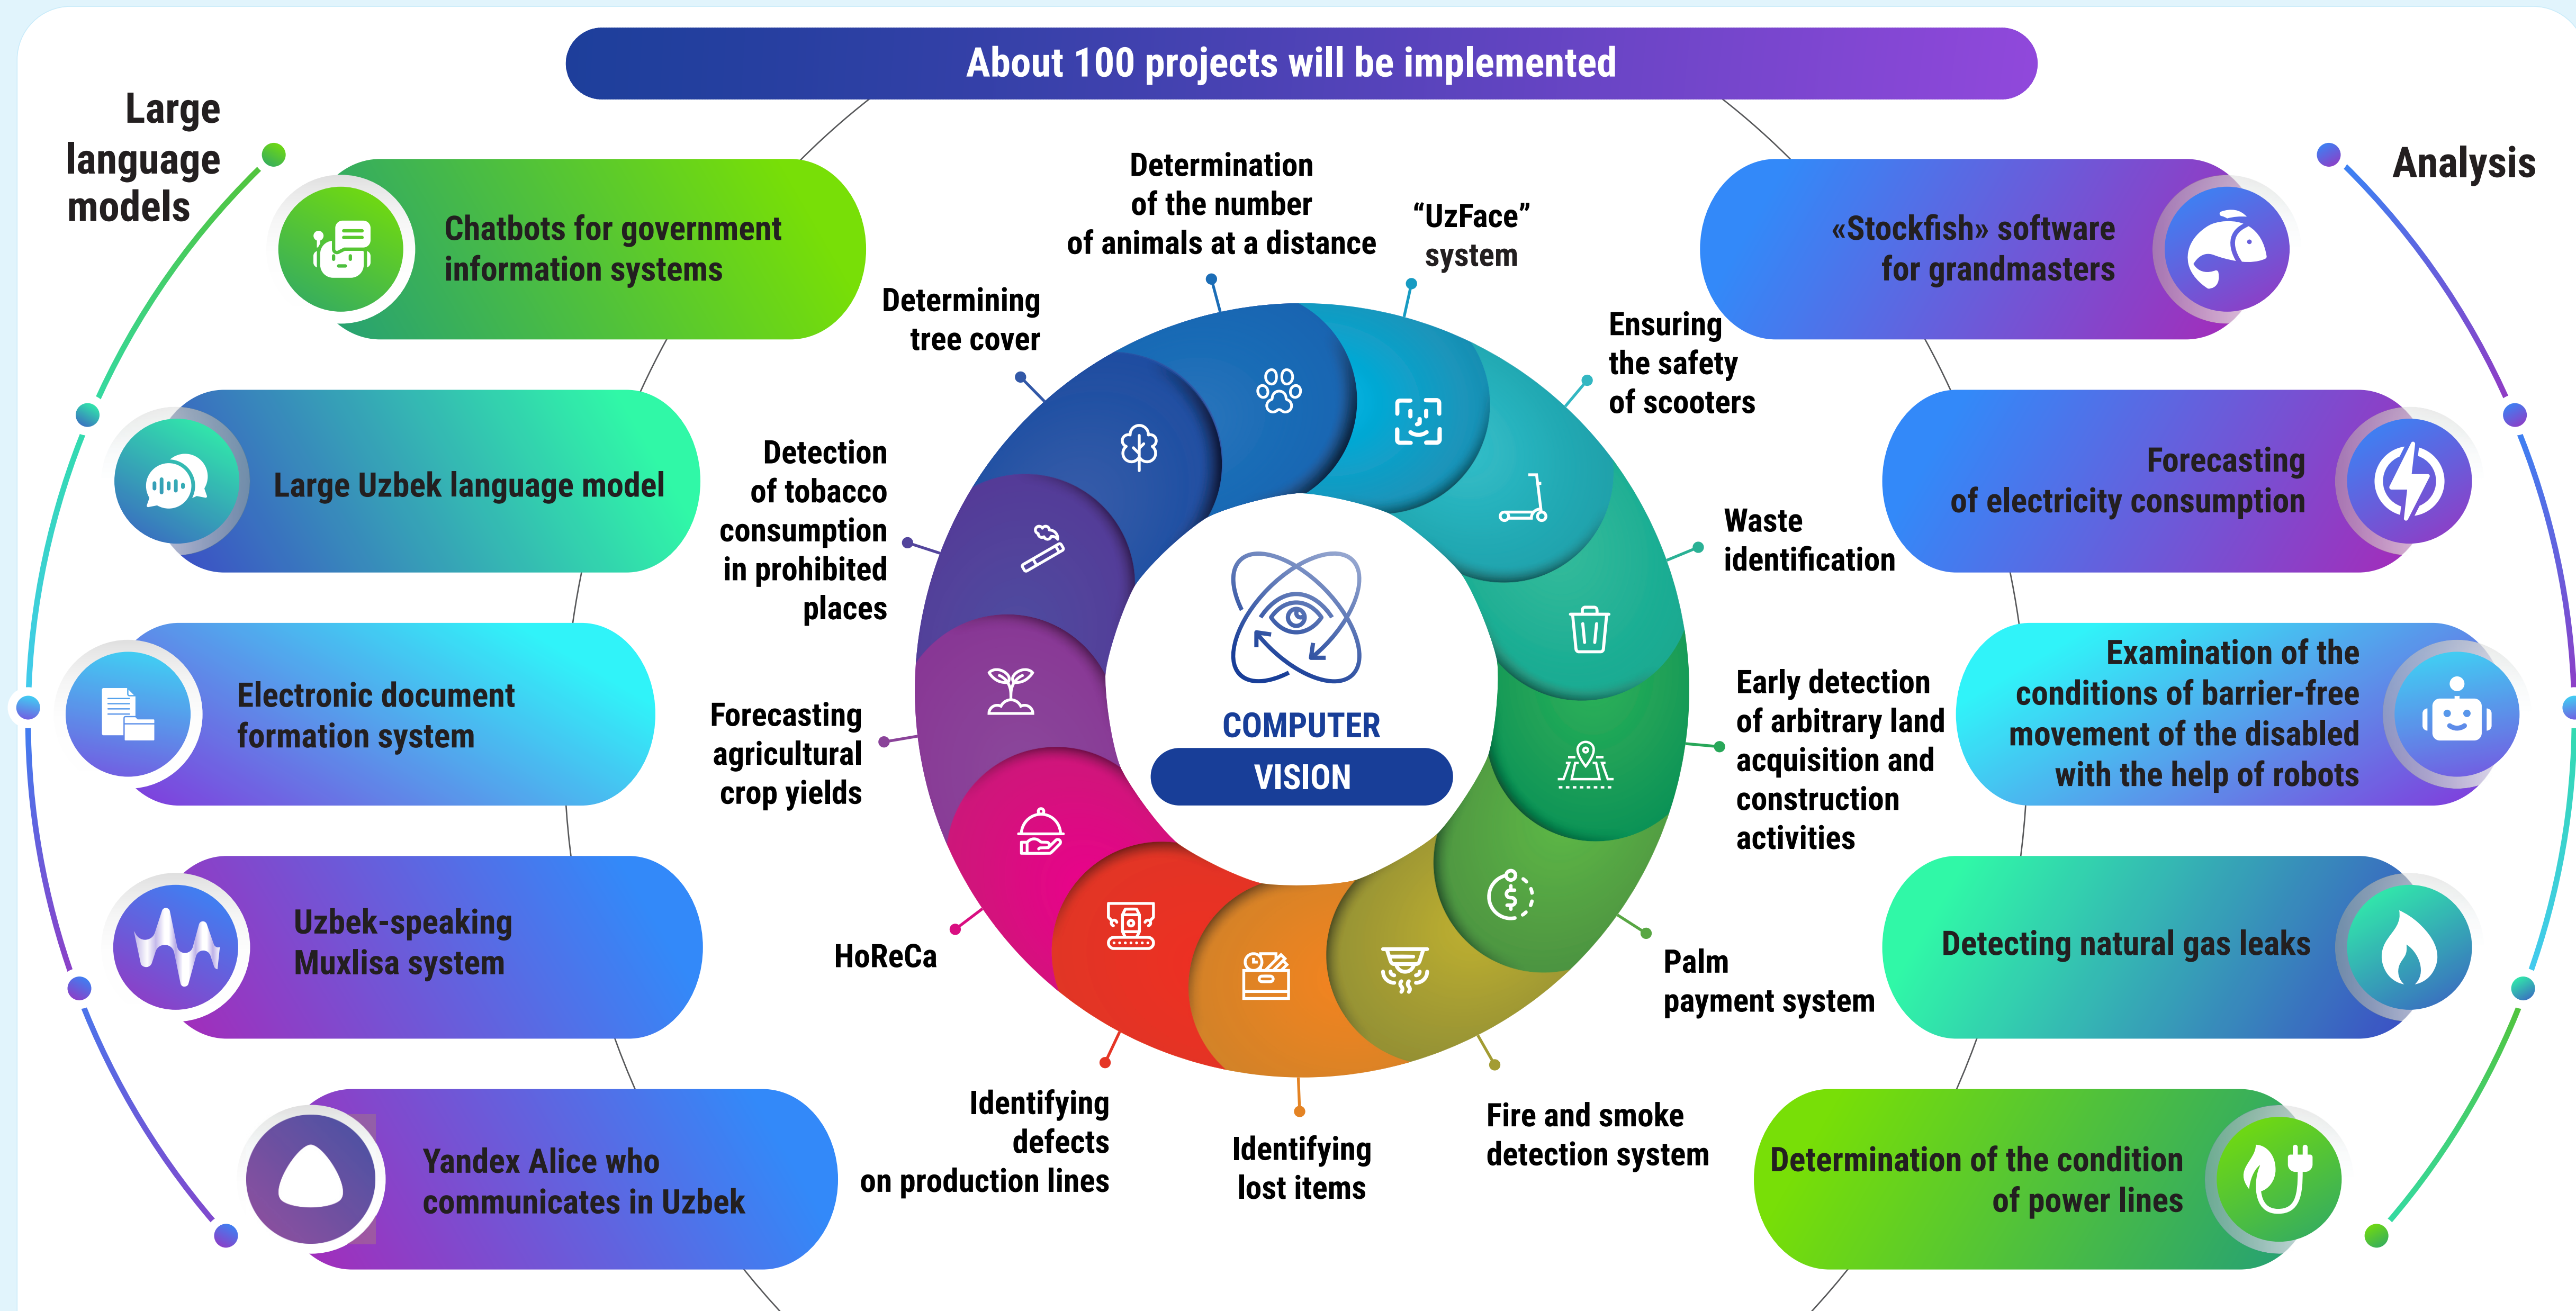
About 100 projects will be implemented

Large language models

Chatbots for government information systems

Large Uzbek language model

Electronic document formation system

Uzbek-speaking Muxlisa system

Yandex Alice who communicates in Uzbek

Analysis

«Stockfish» software for grandmasters

Forecasting of electricity consumption

Examination of the conditions of barrier-free movement of the disabled with the help of robots

Detecting natural gas leaks

Determination of the condition of power lines

Determination of the number of animals at a distance

“UzFace” system

Determining tree cover

Ensuring the safety of scooters

Detection of tobacco consumption in prohibited places

Waste identification

Forecasting agricultural crop yields

Early detection of arbitrary land acquisition and construction activities

HoReCa

Palm payment system

Identifying defects on production lines

Identifying lost items

Fire and smoke detection system

COMPUTER VISION